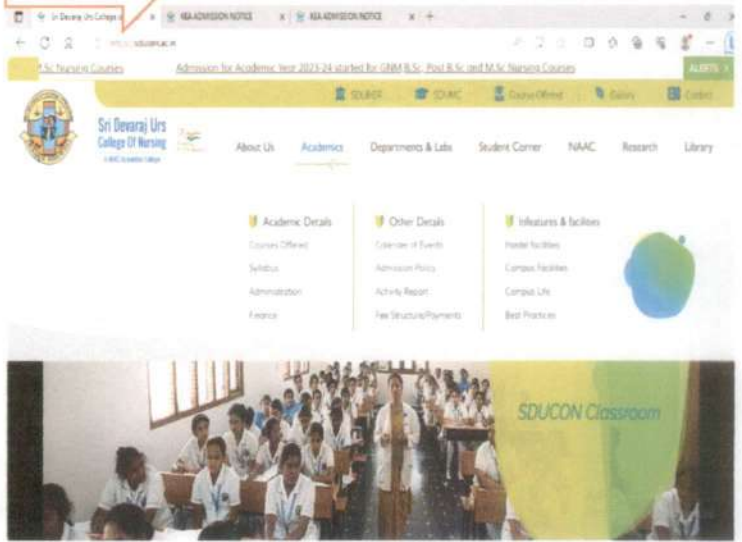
Sri Devaraj Urs College o × KEA ADMISSION NOTICE × KEA ADMISSION NOTICE × +

sducon.ac.in

M.Sc Nursing Courses Admission for Academic Year 2023-24 started for GNM B.Sc, Post B.Sc and M.Sc Nursing Courses ALERTS

SDUAHER SDUMC Course Offered Gallery Contact

Sri Devaraj Urs College Of Nursing

About Us Academics Departments & Labs Student Corner NAAC Research Library

Academic Details
Courses Offered
Syllabus
Administration
Finance

Other Details
Calendar of Events
Admission Policy
Activity Report
Fee Structure/Payments

Infrastructure & facilities
Hostel facilities
Campus Facilities
Campus Life
Best Practices

SDUCON Classroom